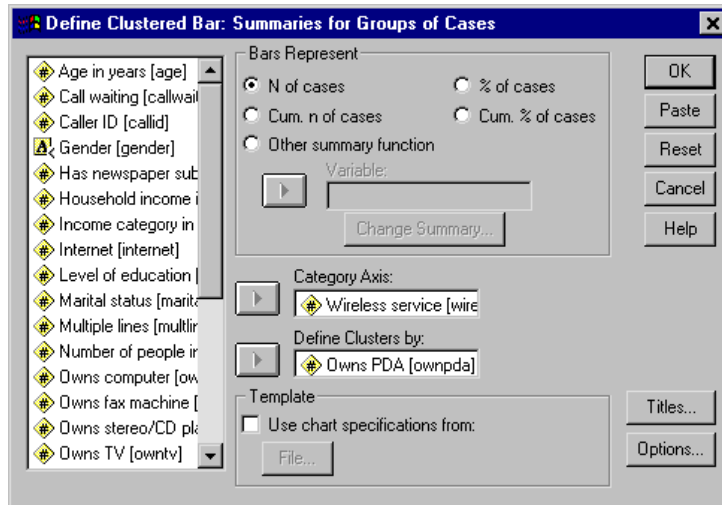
Define Clustered Bar: Summaries for Groups of Cases

Age in years [age]
Call waiting [callwai
Caller ID [callid]
Gender [gender]
Has newspaper sub
Household income i
Income category in
Internet [internet]
Level of education [
Marital status [marita
Multiple lines [multlin
Number of people in
Owns computer [ow
Owns fax machine [
Owns stereo/CD pla
Owns TV [owntv]

Bars Represent
N of cases
% of cases
Cum. n of cases
Cum. % of cases
Other summary function
Variable:
Change Summary...

Category Axis:
Wireless service [wire

Define Clusters by:
Owns PDA [ownpda]

Template
Use chart specifications from:
File...

OK
Paste
Reset
Cancel
Help

Titles...
Options...